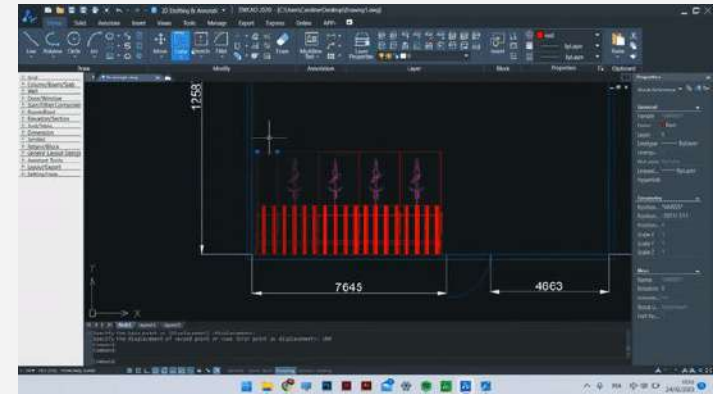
2D Drafting & Annotati
ZWCAD 2020 - [C:\Users\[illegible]\Desktop\Drawing1.dwg]

Draw
Modify
Annotation
Layer
Block
Properties
Clipboard

1258
7645
4063

Y
X

Model
Layout1
Layout2

Command:

General
Geometry
Misc